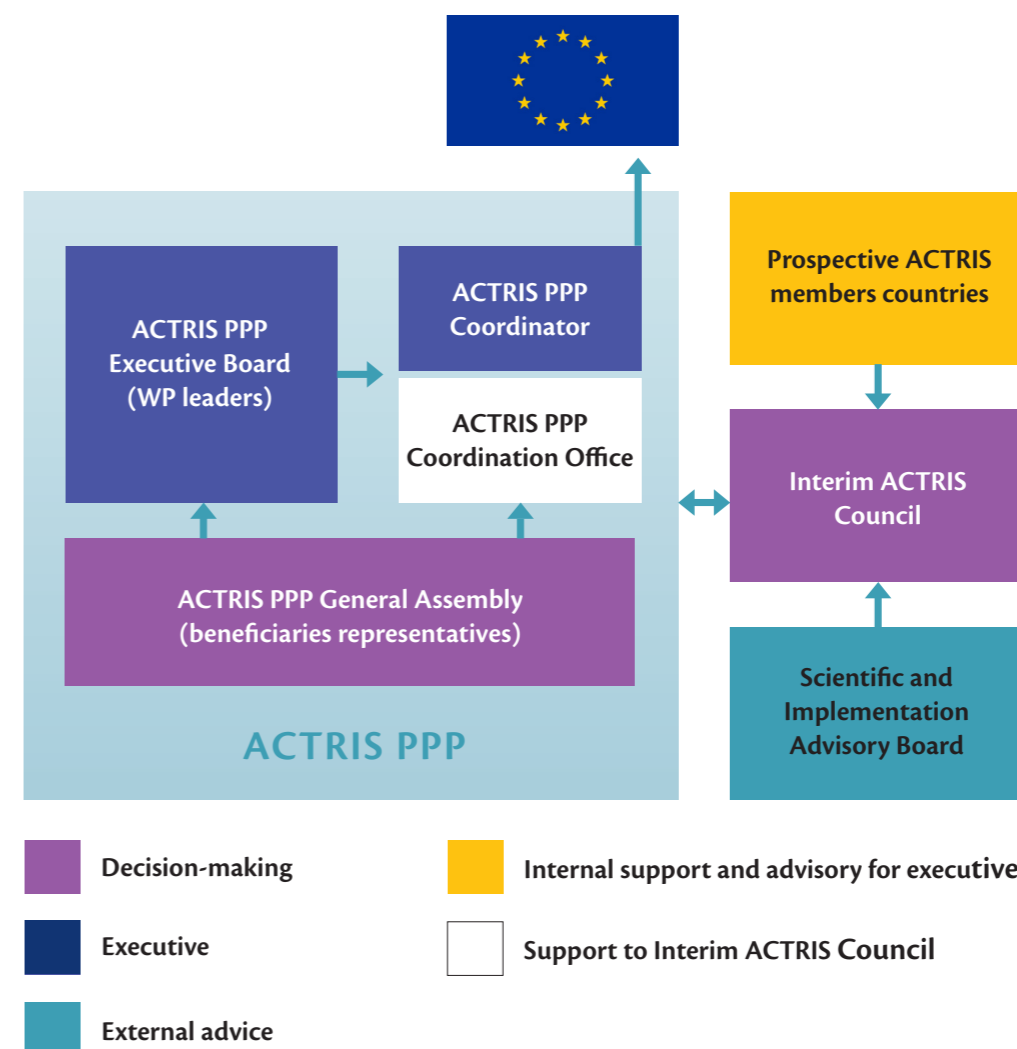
ACTRIS PPP Executive Board (WP leaders)

ACTRIS PPP Coordinator

ACTRIS PPP Coordination Office

ACTRIS PPP General Assembly (beneficiaries representatives)

ACTRIS PPP

Prospective ACTRIS members countries

Interim ACTRIS Council

Scientific and Implementation Advisory Board

Decision-making

Executive

External advice

Internal support and advisory for executive

Support to Interim ACTRIS Council